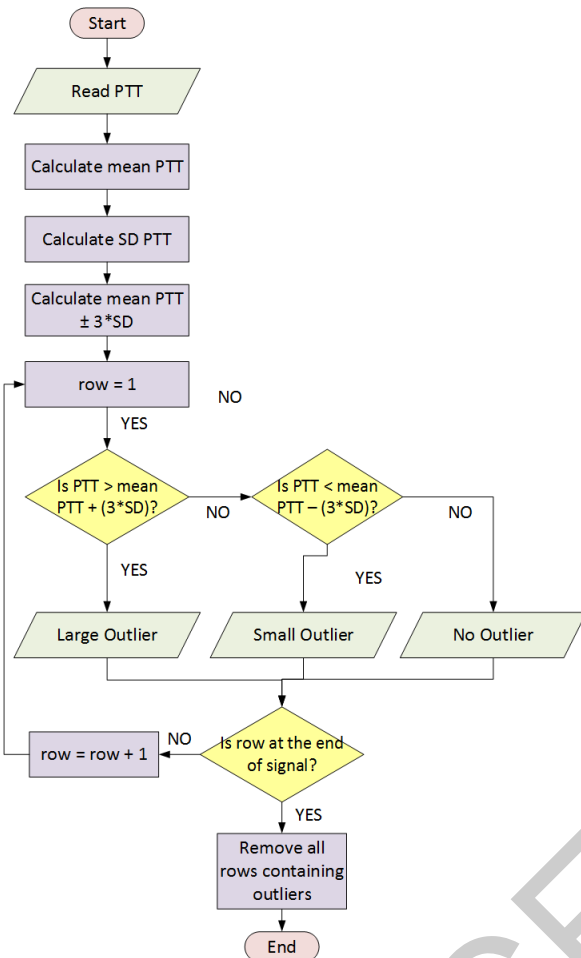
Start

Read PTT

Calculate mean PTT

Calculate SD PTT

Calculate mean PTT ± 3*SD

row = 1

NO

YES

Is PTT > mean PTT + (3*SD)?

NO

Is PTT < mean PTT – (3*SD)?

NO

YES

YES

Large Outlier

Small Outlier

No Outlier

row = row + 1

NO

Is row at the end of signal?

YES

Remove all rows containing outliers

End